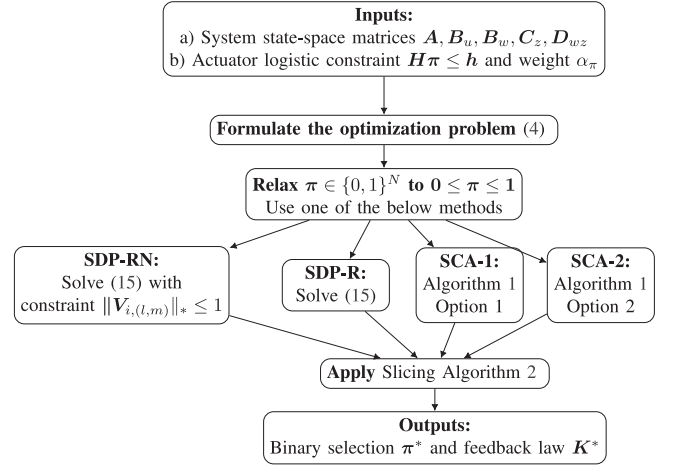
**Inputs:**
a) System state-space matrices $\boldsymbol{A}, \boldsymbol{B}_u, \boldsymbol{B}_w, \boldsymbol{C}_z, \boldsymbol{D}_{wz}$
b) Actuator logistic constraint $\boldsymbol{H}\boldsymbol{\pi} \leq \boldsymbol{h}$ and weight $\alpha_\pi$

**Formulate the optimization problem** (4)

**Relax** $\boldsymbol{\pi} \in \{0,1\}^N$ **to** $\boldsymbol{0} \leq \boldsymbol{\pi} \leq \boldsymbol{1}$
Use one of the below methods

**SDP-RN:**
Solve (15) with constraint $\|\boldsymbol{V}_{i,(l,m)}\|_* \leq 1$

**SDP-R:**
Solve (15)

**SCA-1:**
Algorithm 1
Option 1

**SCA-2:**
Algorithm 1
Option 2

**Apply** Slicing Algorithm 2

**Outputs:**
Binary selection $\boldsymbol{\pi}^*$ and feedback law $\boldsymbol{K}^*$